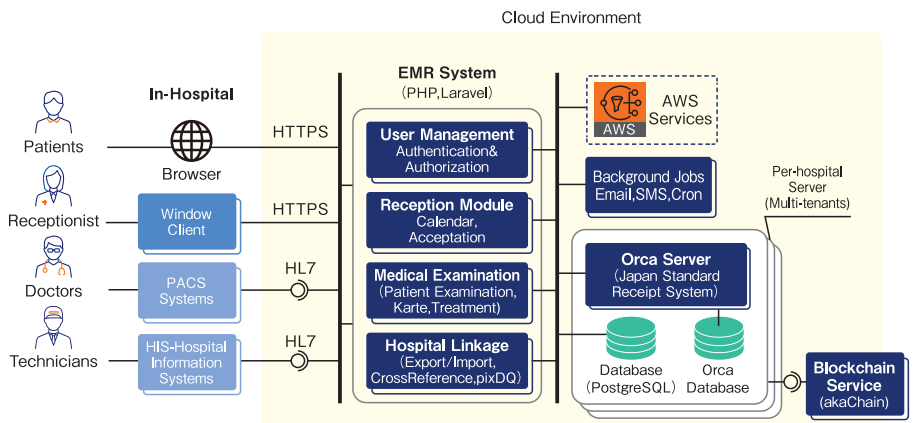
Cloud Environment

In-Hospital

Patients

Browser

Receptionist

Window Client

Doctors

PACS Systems

Technicians

HIS-Hospital Information Systems

HTTPS

HTTPS

HL7

HL7

EMR System
(PHP,Laravel)

User Management
Authentication&
Authorization

Reception Module
Calendar,
Acceptation

Medical Examination
(Patient Examination,
Karte,Treatment)

Hospital Linkage
(Export/Import,
CrossReference,pixDQ)

AWS

AWS Services

Background Jobs
Email,SMS,Cron

Per-hospital Server
(Multi-tenants)

Orca Server
(Japan Standard
Receipt System)

Database
(PostgreSQL)

Orca
Database

Blockchain Service
(akaChain)